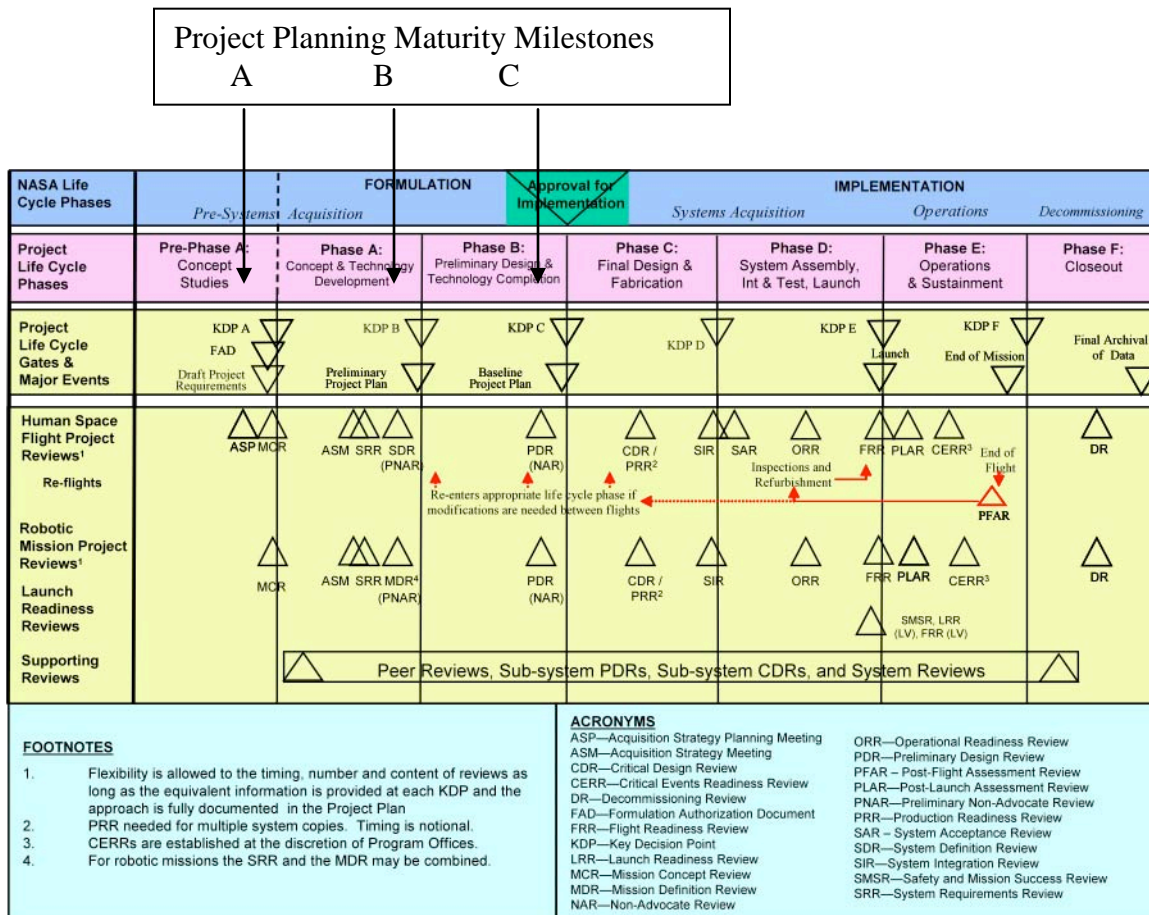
Project Planning Maturity Milestones
A B C

| NASA Life Cycle Phases | FORMULATION Pre-Systems Acquisition | | Approval for Implementation | IMPLEMENTATION Systems Acquisition | | Operations | Decommissioning |
|---|---|---|---|---|---|---|---|
| Project Life Cycle Phases | Pre-Phase A: Concept Studies | Phase A: Concept & Technology Development | Phase B: Preliminary Design & Technology Completion | Phase C: Final Design & Fabrication | Phase D: System Assembly, Int & Test, Launch | Phase E: Operations & Sustainment | Phase F: Closeout |
| Project Life Cycle Gates & Major Events | KDP A FAD Draft Project Requirements | KDP B Preliminary Project Plan | KDP C Baseline Project Plan | KDP D | KDP E Launch | KDP F End of Mission | Final Archival of Data |
| Human Space Flight Project Reviews¹ | ASP MCR | ASM SRR SDR (PNAR) | PDR (NAR) | CDR / PRR² | SIR SAR ORR | FRR PLAR CERR³ | DR |
| Re-flights | | | Re-enters appropriate life cycle phase if modifications are needed between flights | | Inspections and Refurbishment | End of Flight PFAR | |
| Robotic Mission Project Reviews¹ | MCR | ASM SRR MDR⁴ (PNAR) | PDR (NAR) | CDR / PRR² | SIR ORR | FRR PLAR CERR³ | DR |
| Launch Readiness Reviews | | | | | | SMSR, LRR (LV), FRR (LV) | |
| Supporting Reviews | Peer Reviews, Sub-system PDRs, Sub-system CDRs, and System Reviews | | | | | | |

FOOTNOTES
1. Flexibility is allowed to the timing, number and content of reviews as long as the equivalent information is provided at each KDP and the approach is fully documented in the Project Plan
2. PRR needed for multiple system copies. Timing is notional.
3. CERRs are established at the discretion of Program Offices.
4. For robotic missions the SRR and the MDR may be combined.

ACRONYMS
ASP—Acquisition Strategy Planning Meeting
ASM—Acquisition Strategy Meeting
CDR—Critical Design Review
CERR—Critical Events Readiness Review
DR—Decommissioning Review
FAD—Formulation Authorization Document
FRR—Flight Readiness Review
KDP—Key Decision Point
LRR—Launch Readiness Review
MCR—Mission Concept Review
MDR—Mission Definition Review
NAR—Non-Advocate Review
ORR—Operational Readiness Review
PDR—Preliminary Design Review
PFAR – Post-Flight Assessment Review
PLAR—Post-Launch Assessment Review
PNAR—Preliminary Non-Advocate Review
PRR—Production Readiness Review
SAR – System Acceptance Review
SDR—System Definition Review
SIR—System Integration Review
SMSR—Safety and Mission Success Review
SRR—System Requirements Review